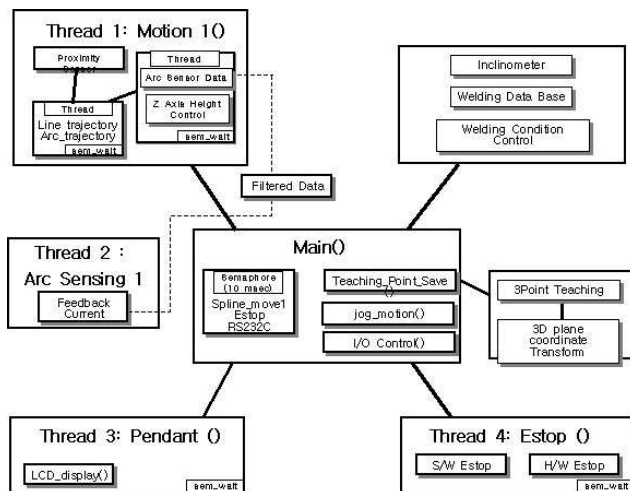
Thread 1: Motion 1()

Proximity Sensor

Thread
Line trajectory
Arc_trajectory
sem_wait

Thread
Arc Sensor Data
Z Axis Height Control
sem_wait

Inclinometer
Welding Data Base
Welding Condition Control

Filtered Data

Thread 2 :
Arc Sensing 1
Feedback Current

Main()
Semaphore (10 msec)
Spline_move1
Estop
RS232C
Teaching_Point_Save()
jog_motion()
I/O Control()

3Point Teaching
3D plane coordinate Transform

Thread 3: Pendant ()
LCD_display()
sem_wait

Thread 4: Estop ()
S/W Estop
H/W Estop
sem_wait